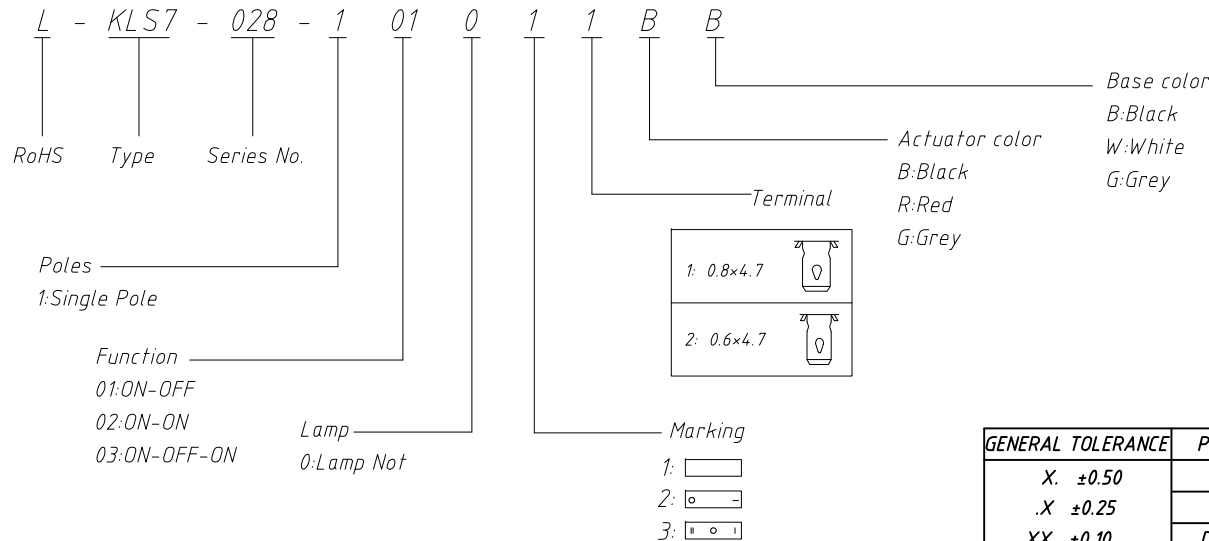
L - KLS7 - 028 - 1 01 0 1 1 B B

RoHS Type Series No.

Base color
B:Black
W:White
G:Grey

Actuator color
B:Black
R:Red
G:Grey

Terminal

| 1: 0.8×4.7 |
|---|
| 2: 0.6×4.7 |

Poles
1:Single Pole

Function
01:ON-OFF
02:ON-ON
03:ON-OFF-ON

Lamp
0:Lamp Not

Marking
1:
2:
3:

| GENERAL TOLERANCE | P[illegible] |
|---|---|
| X. ±0.50 | |
| .X ±0.25 | |
| .XX ±0.10 | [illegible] |